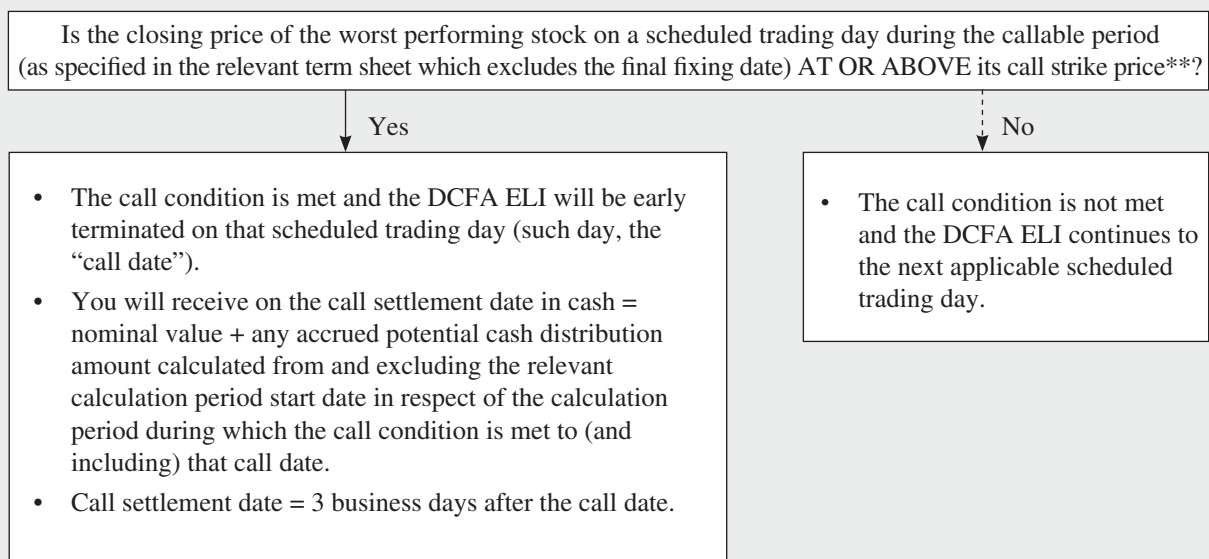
Is the closing price of the worst performing stock on a scheduled trading day during the callable period (as specified in the relevant term sheet which excludes the final fixing date) AT OR ABOVE its call strike price**?

Yes

- The call condition is met and the DCFA ELI will be early terminated on that scheduled trading day (such day, the "call date").
- You will receive on the call settlement date in cash = nominal value + any accrued potential cash distribution amount calculated from and excluding the relevant calculation period start date in respect of the calculation period during which the call condition is met to (and including) that call date.
- Call settlement date = 3 business days after the call date.

No

- The call condition is not met and the DCFA ELI continues to the next applicable scheduled trading day.